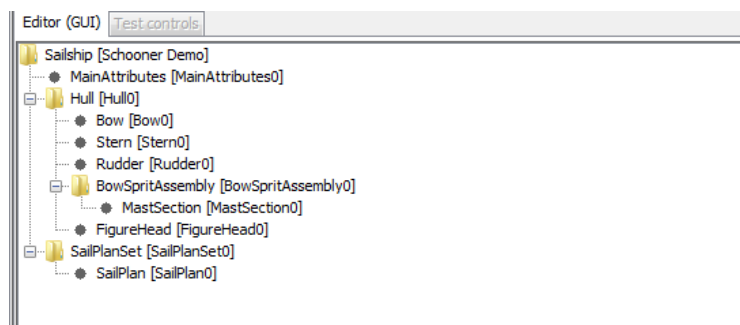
Editor (GUI) Test controls

Sailship [Schooner Demo]
MainAttributes [MainAttributes0]
Hull [Hull0]
Bow [Bow0]
Stern [Stern0]
Rudder [Rudder0]
BowSpritAssembly [BowSpritAssembly0]
MastSection [MastSection0]
FigureHead [FigureHead0]
SailPlanSet [SailPlanSet0]
SailPlan [SailPlan0]